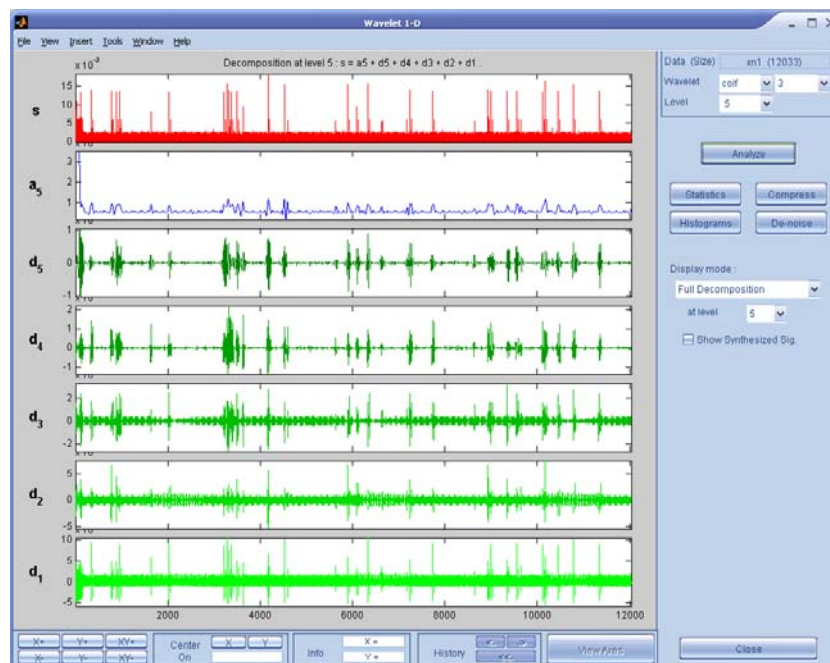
Wavelet 1-D

File View Insert Tools Window Help

Decomposition at level 5 : s = a5 + d5 + d4 + d3 + d2 + d1 .

x 10$^{-3}$

15
10
5
0

s

3
2
1

$a_5$

1
0
-1

$d_5$

2
1
0
-1

$d_4$

2
0
-2

$d_3$

5
0
-5

$d_2$

10
5
0
-5

$d_1$

2000 4000 6000 8000 10000 12000

Data (Size) xn1 (12033)
Wavelet coif 3
Level 5

Analyze

Statistics
Compress
Histograms
De-noise

Display mode :
Full Decomposition
at level 5
Show Synthesized Sig.

X+ Y+ XY+
X- Y- XY-
Center On
X Y
Info
X =
Y =
History
<-
->
<<-
View Axes
Close